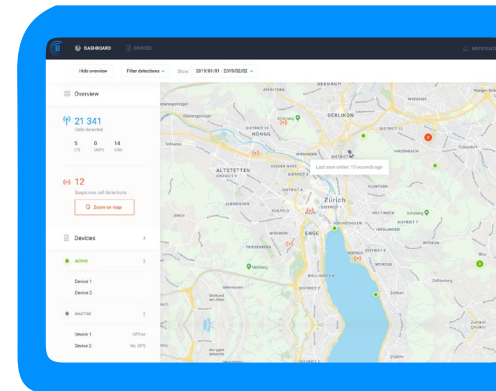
DASHBOARD
DEVICES
NOTIFICATI

Hide overview
Filter detections
Show 2019/01/01 - 2019/02/02

Overview

21 341
Cells detected

5 LTE
0 UMTS
14 GSM

12
Suspicious cell detections

Zoom on map

Devices 4

ACTIVE 2

Device 1
Device 2

INACTIVE 2

Device 1 Offline
Device 2 No GPS

Last seen online: 10 seconds ago

SEEBACH
OERLIKON
HÖNGG
DISTRICT 11
DISTRICT 10
ALTSTETTEN
DISTRICT 6
DISTRICT 4
DISTRICT 7
Zürich
ENGE
HOTTINGEN
DISTRICT 2
SCHWAMENDINGEN
Dübendorf